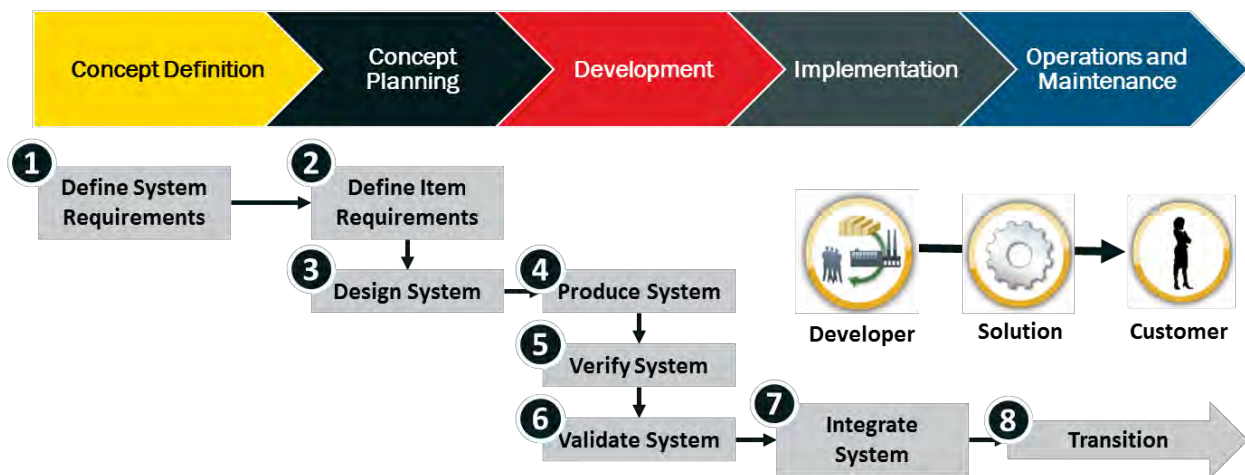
Concept Definition

Concept Planning

Development

Implementation

Operations and Maintenance

1 Define System Requirements

2 Define Item Requirements

3 Design System

4 Produce System

5 Verify System

6 Validate System

7 Integrate System

8 Transition

Developer

Solution

Customer